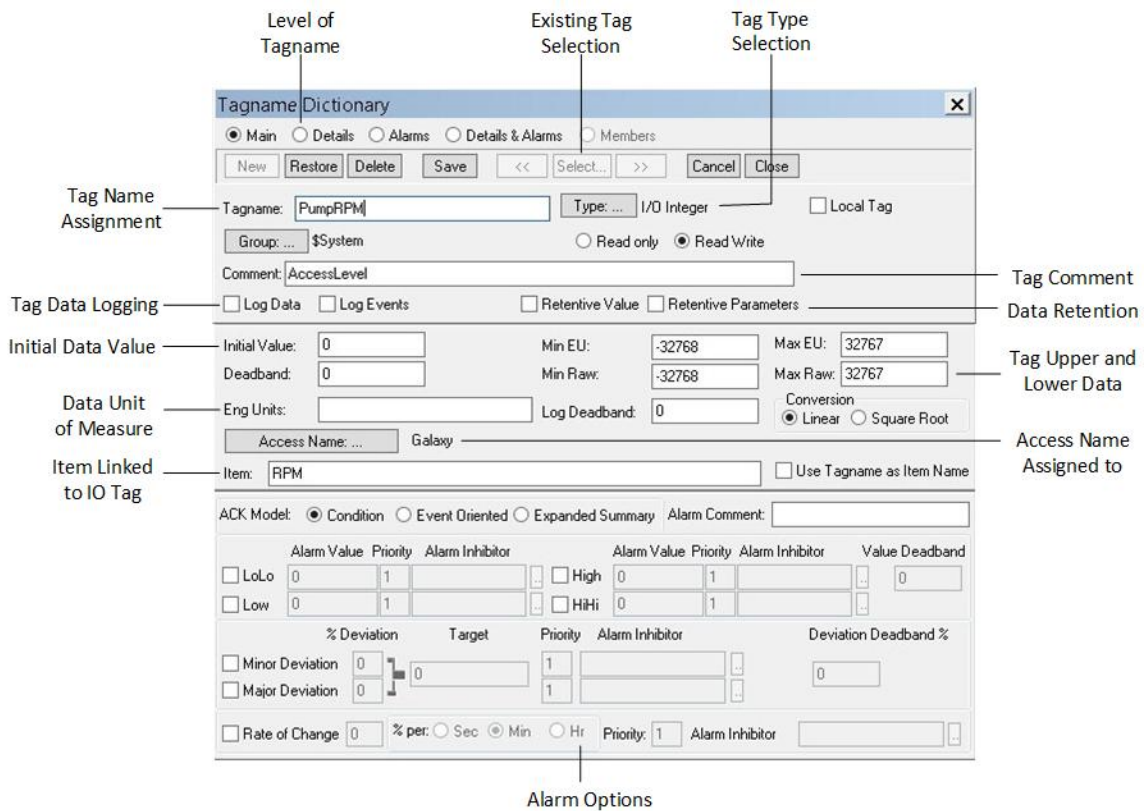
Level of Tagname

Existing Tag Selection

Tag Type Selection

Tagname Dictionary

Main Details Alarms Details & Alarms Members

New Restore Delete Save << Select... >> Cancel Close

Tag Name Assignment

Tagname: PumpRPM

Type: ... I/O Integer

Local Tag

Group: ... $System

Read only Read Write

Comment: AccessLevel

Tag Comment

Tag Data Logging

Log Data Log Events

Retentive Value Retentive Parameters

Data Retention

Initial Data Value

Initial Value: 0

Min EU: -32768

Max EU: 32767

Deadband: 0

Min Raw: -32768

Max Raw: 32767

Tag Upper and Lower Data

Data Unit of Measure

Eng Units:

Log Deadband: 0

Conversion

Linear Square Root

Access Name: ... Galaxy

Access Name Assigned to

Item Linked to IO Tag

Item: RPM

Use Tagname as Item Name

ACK Model: Condition Event Oriented Expanded Summary Alarm Comment:

| | Alarm Value | Priority | Alarm Inhibitor | | Alarm Value | Priority | Alarm Inhibitor | Value Deadband |
|---|---|---|---|---|---|---|---|---|
| LoLo | 0 | 1 | .. | High | 0 | 1 | .. | 0 |
| Low | 0 | 1 | .. | HiHi | 0 | 1 | .. | |

% Deviation Target Priority Alarm Inhibitor Deviation Deadband %

Minor Deviation 0 0 1 .. 0

Major Deviation 0 1 ..

Rate of Change 0 % per: Sec Min Hr Priority: 1 Alarm Inhibitor ..

Alarm Options